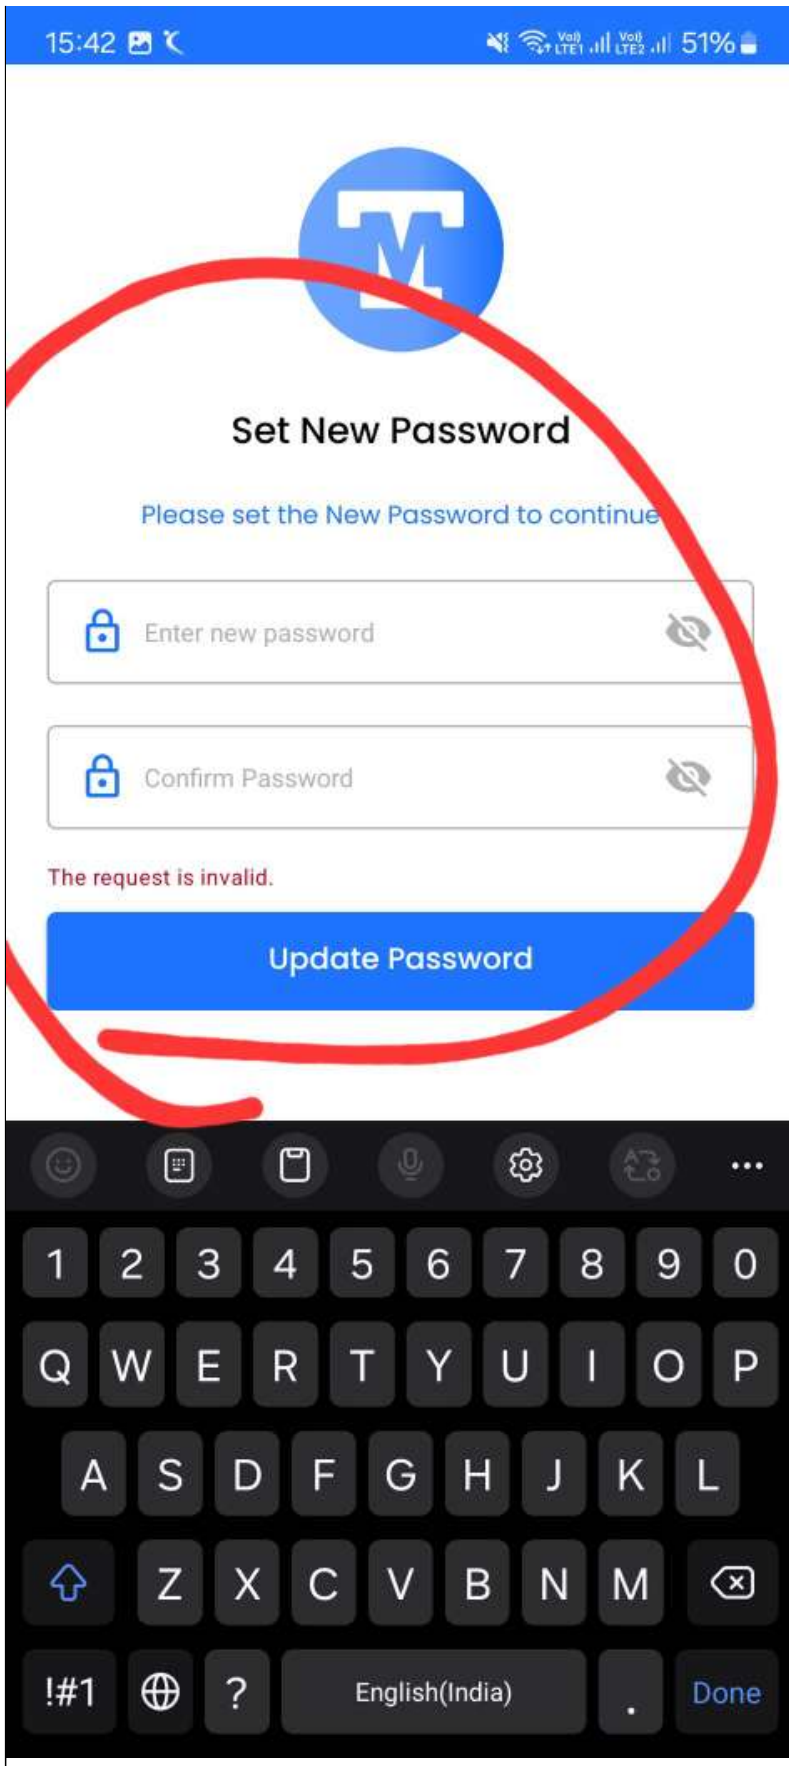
15:42

Vo) LTE1 Vo) LTE2 51%

TM

Set New Password

Please set the New Password to continue

Enter new password

Confirm Password

The request is invalid.

Update Password

1 2 3 4 5 6 7 8 9 0

Q W E R T Y U I O P

A S D F G H J K L

Z X C V B N M

!#1 ? English(India) . Done